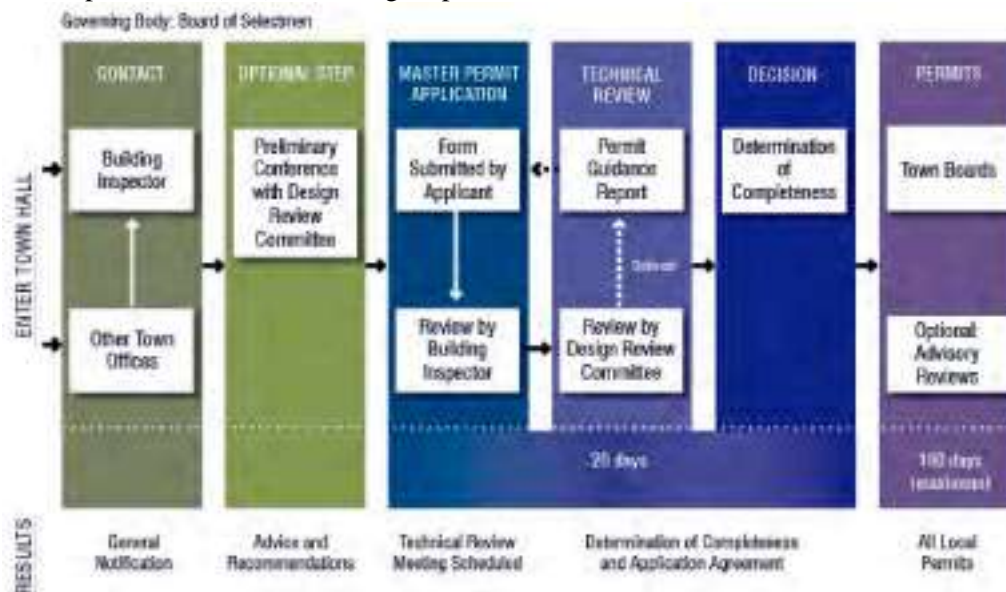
Governing Body: Board of Selectmen

ENTER TOWN HALL

CONTACT

Building Inspector

Other Town Offices

OPTIONAL STEP

Preliminary Conference with Design Review Committee

MASTER PERMIT APPLICATION

Form Submitted by Applicant

Review by Building Inspector

TECHNICAL REVIEW

Permit Guidance Report

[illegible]

Review by Design Review Committee

DECISION

Determination of Completeness

PERMITS

Town Boards

Optional Advisory Reviews

20 days

180 days (maximum)

RESULTS

General Notification

Advice and Recommendations

Technical Review Meeting Scheduled

Determination of Completeness and Application Agreement

All Local Permits